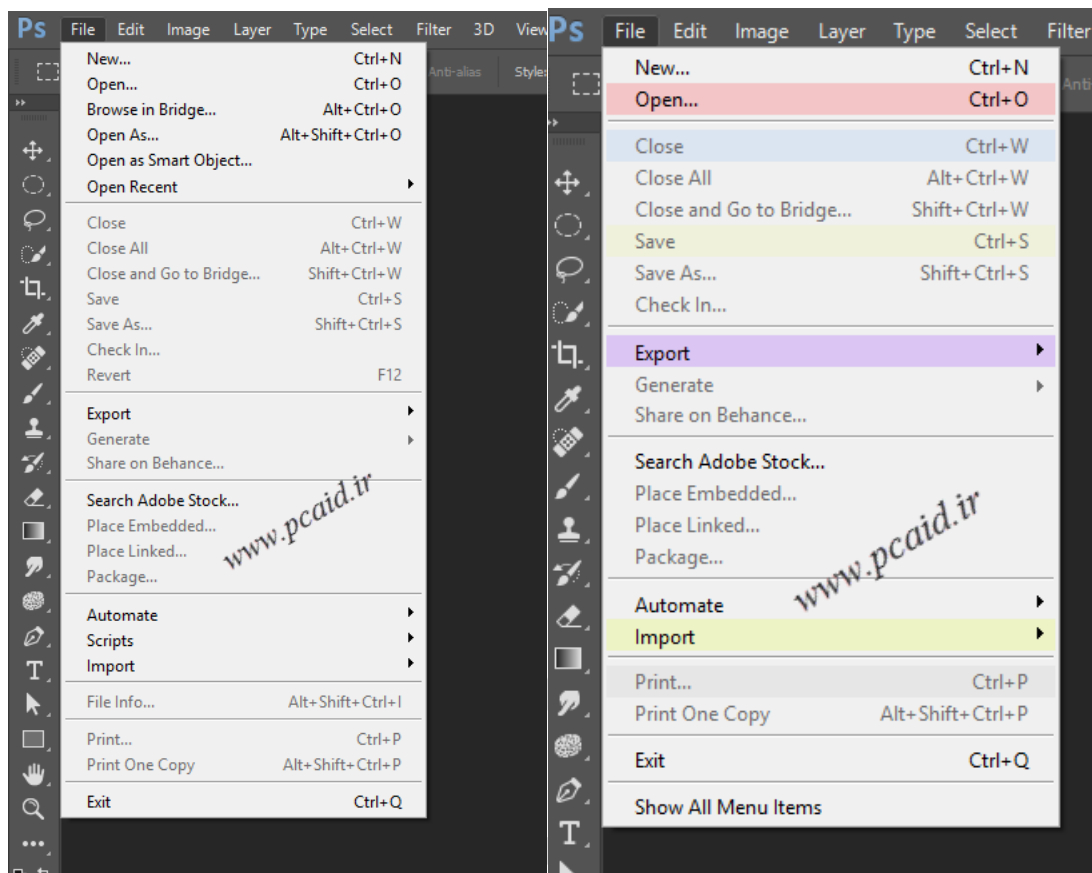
Ps File Edit Image Layer Type Select Filter 3D View

Anti-alias Style

New... Ctrl+N
Open... Ctrl+O
Browse in Bridge... Alt+Ctrl+O
Open As... Alt+Shift+Ctrl+O
Open as Smart Object...
Open Recent

Close Ctrl+W
Close All Alt+Ctrl+W
Close and Go to Bridge... Shift+Ctrl+W
Save Ctrl+S
Save As... Shift+Ctrl+S
Check In...
Revert F12

Export
Generate
Share on Behance...

Search Adobe Stock...
Place Embedded...
Place Linked...
Package...

Automate
Scripts
Import

File Info... Alt+Shift+Ctrl+I

Print... Ctrl+P
Print One Copy Alt+Shift+Ctrl+P

Exit Ctrl+Q

www.pcaid.ir

T

Ps File Edit Image Layer Type Select Filter

Anti

New... Ctrl+N
Open... Ctrl+O

Close Ctrl+W
Close All Alt+Ctrl+W
Close and Go to Bridge... Shift+Ctrl+W
Save Ctrl+S
Save As... Shift+Ctrl+S
Check In...

Export
Generate
Share on Behance...

Search Adobe Stock...
Place Embedded...
Place Linked...
Package...

Automate
Import

Print... Ctrl+P
Print One Copy Alt+Shift+Ctrl+P

Exit Ctrl+Q

Show All Menu Items

www.pcaid.ir

T